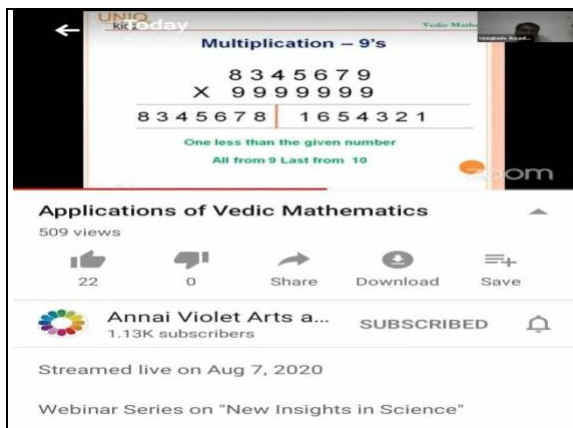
UNIQ
kit today
Vedic Math
Multiplication – 9's
8345679
X 9999999
8345678 | 1654321
One less than the given number
All from 9 Last from 10
zoom

Applications of Vedic Mathematics
509 views
22
0
Share
Download
Save
Annai Violet Arts a...
1.13K subscribers
SUBSCRIBED
Streamed live on Aug 7, 2020
Webinar Series on "New Insights in Science"